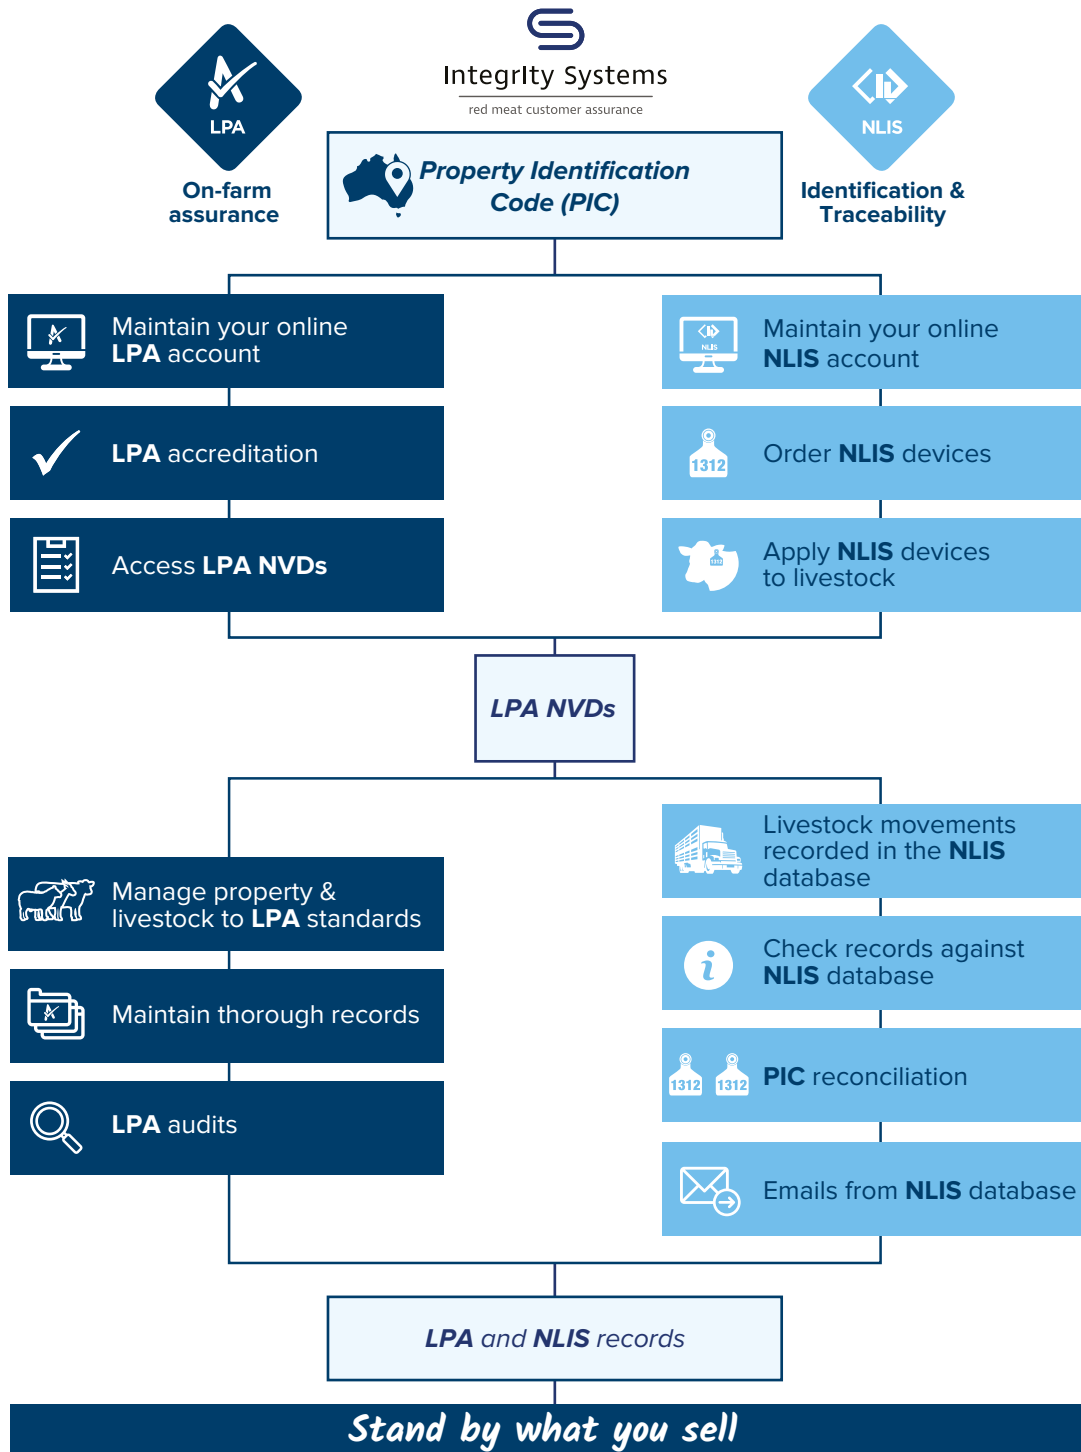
LPA

On-farm assurance

Integrity Systems
red meat customer assurance

Property Identification Code (PIC)

NLIS

Identification & Traceability

Maintain your online LPA account

LPA accreditation

Access LPA NVDs

Maintain your online NLIS account

Order NLIS devices

Apply NLIS devices to livestock

LPA NVDs

Manage property & livestock to LPA standards

Maintain thorough records

LPA audits

Livestock movements recorded in the NLIS database

Check records against NLIS database

1312 1312 PIC reconciliation

Emails from NLIS database

LPA and NLIS records

Stand by what you sell